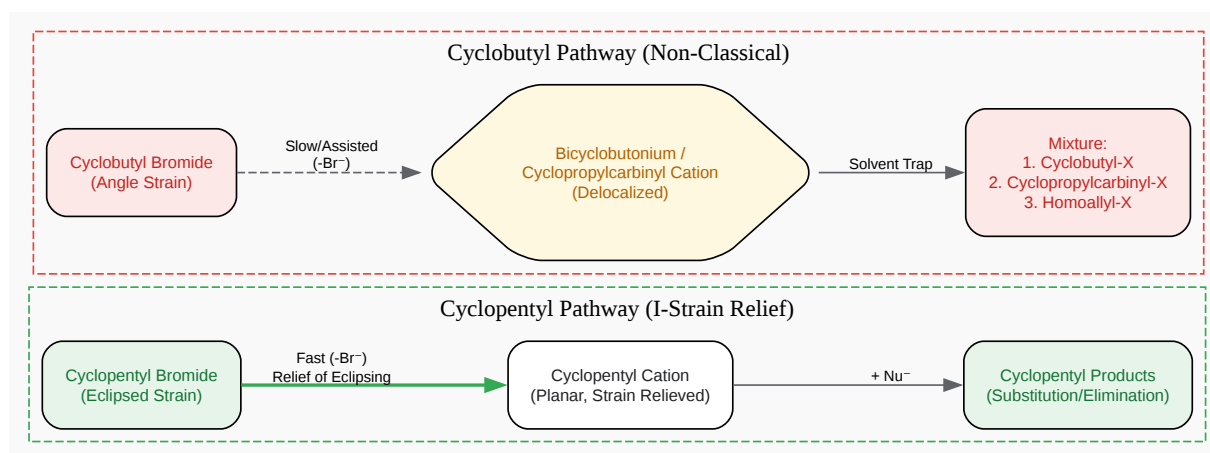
Cyclobutyl Pathway (Non-Classical)

Cyclobutyl Bromide
(Angle Strain)

Slow/Assisted
(-Br⁻)

Bicyclobutonium /
Cyclopropylcarbinyl Cation
(Delocalized)

Solvent Trap

Mixture:
1. Cyclobutyl-X
2. Cyclopropylcarbinyl-X
3. Homoallyl-X

Cyclopentyl Pathway (I-Strain Relief)

Cyclopentyl Bromide
(Eclipsed Strain)

Fast (-Br⁻)
Relief of Eclipsing

Cyclopentyl Cation
(Planar, Strain Relieved)

+ Nu⁻

Cyclopentyl Products
(Substitution/Elimination)